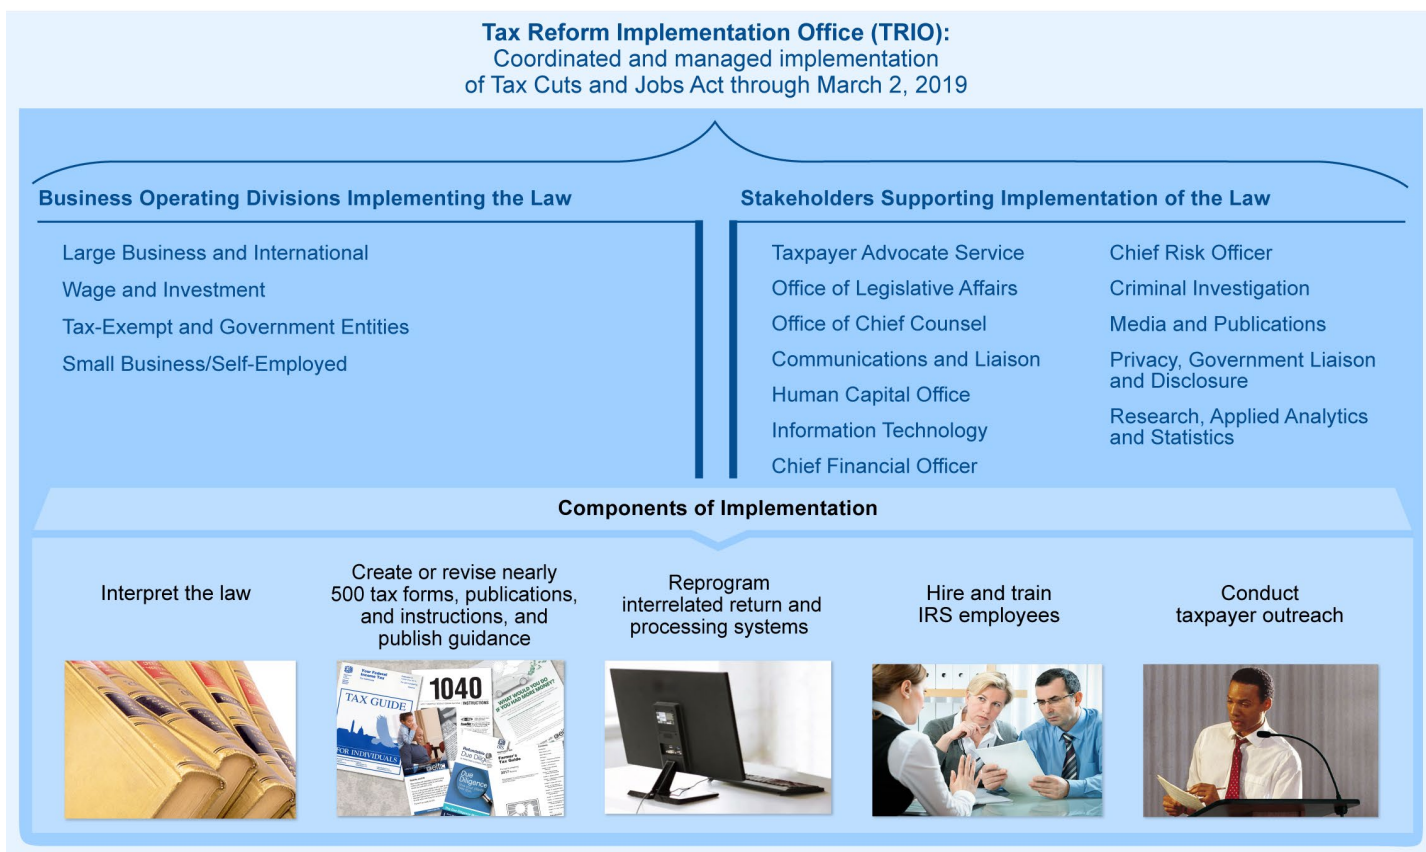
Tax Reform Implementation Office (TRIO):
Coordinated and managed implementation of Tax Cuts and Jobs Act through March 2, 2019

Business Operating Divisions Implementing the Law

Large Business and International
Wage and Investment
Tax-Exempt and Government Entities
Small Business/Self-Employed

Stakeholders Supporting Implementation of the Law

Taxpayer Advocate Service
Office of Legislative Affairs
Office of Chief Counsel
Communications and Liaison
Human Capital Office
Information Technology
Chief Financial Officer

Chief Risk Officer
Criminal Investigation
Media and Publications
Privacy, Government Liaison and Disclosure
Research, Applied Analytics and Statistics

Components of Implementation

Interpret the law

Create or revise nearly 500 tax forms, publications, and instructions, and publish guidance

Reprogram interrelated return and processing systems

Hire and train IRS employees

Conduct taxpayer outreach

TAX GUIDE
FOR INDIVIDUALS
1040
INSTRUCTIONS
WHAT WOULD YOU DO IF YOU HAD MORE MONEY?
Due Diligence
Farmer's Tax Guide